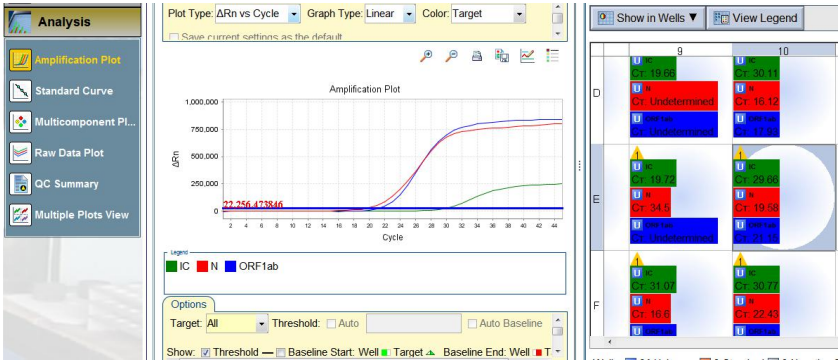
Analysis

Amplification Plot

Standard Curve

Multicomponent Pl...

Raw Data Plot

QC Summary

Multiple Plots View

Plot Type: ΔRn vs Cycle Graph Type: Linear Color: Target

Save current settings as the default

Amplification Plot

1,000,000

750,000

500,000

250,000

0

ΔRn

22,256.473846

2 4 6 8 10 12 14 16 18 20 22 24 26 28 30 32 34 36 38 40 42 44

Cycle

Legend

IC N ORF1ab

Options

Target: All Threshold: Auto Auto Baseline

Show: Threshold Baseline Start: Well Target Baseline End: Well T

Show in Wells View Legend

9 10

D

U IC
CT: 19.66

U N
CT: Undetermined

U ORF1ab
CT: Undetermined

U IC
CT: 30.11

U N
CT: 16.12

U ORF1ab
CT: 17.82

E

U IC
CT: 19.72

U N
CT: 34.5

U ORF1ab
CT: Undetermined

U IC
CT: 29.66

U N
CT: 19.58

U ORF1ab
CT: 21.15

F

U IC
CT: 31.07

U N
CT: 16.6

U ORF1ab

U IC
CT: 30.77

U N
CT: 22.43

U ORF1ab